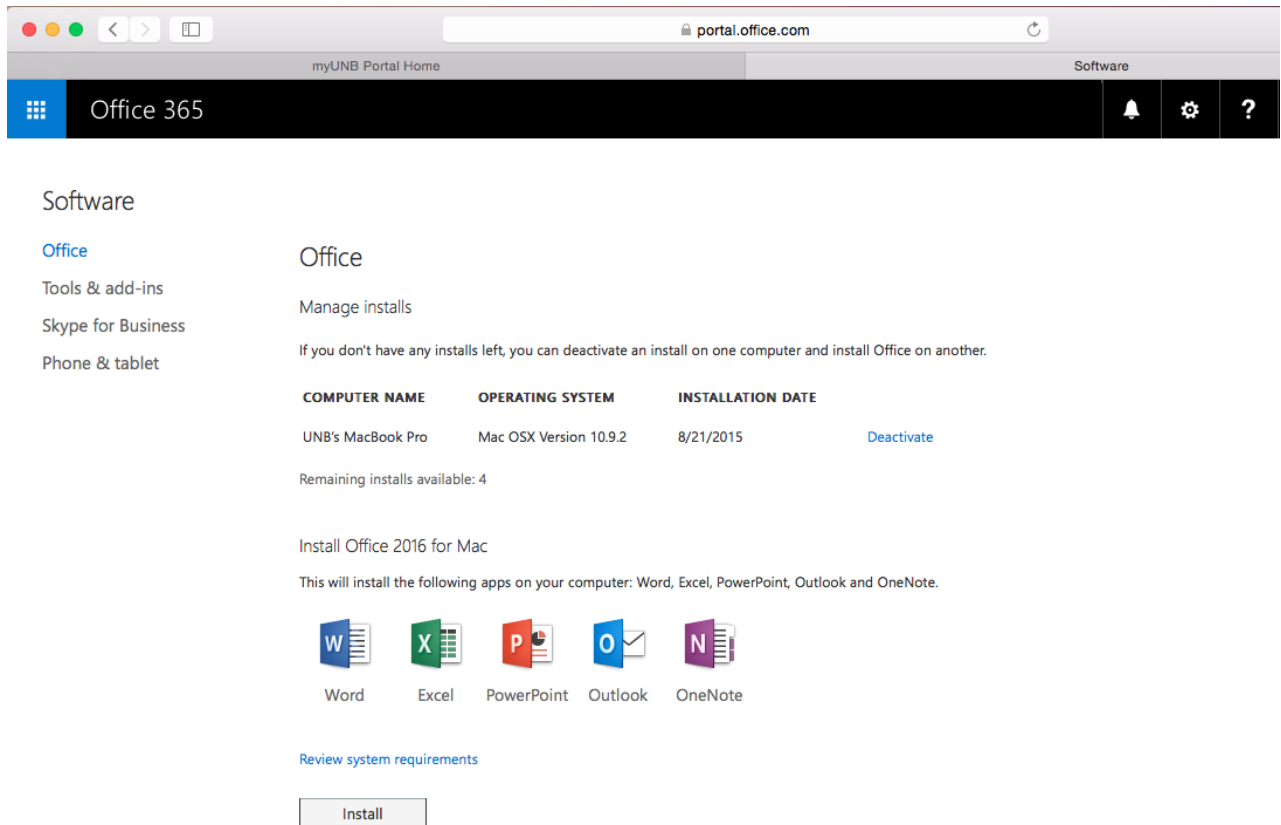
portal.office.com

myUNB Portal Home

Software

Office 365

?

Software

Office

Tools & add-ins

Skype for Business

Phone & tablet

Office

Manage installs

If you don't have any installs left, you can deactivate an install on one computer and install Office on another.

| COMPUTER NAME | OPERATING SYSTEM | INSTALLATION DATE | |
|---|---|---|---|
| UNB's MacBook Pro | Mac OSX Version 10.9.2 | 8/21/2015 | Deactivate |

Remaining installs available: 4

Install Office 2016 for Mac

This will install the following apps on your computer: Word, Excel, PowerPoint, Outlook and OneNote.

W Word
X Excel
P PowerPoint
O Outlook
N OneNote

Review system requirements

Install